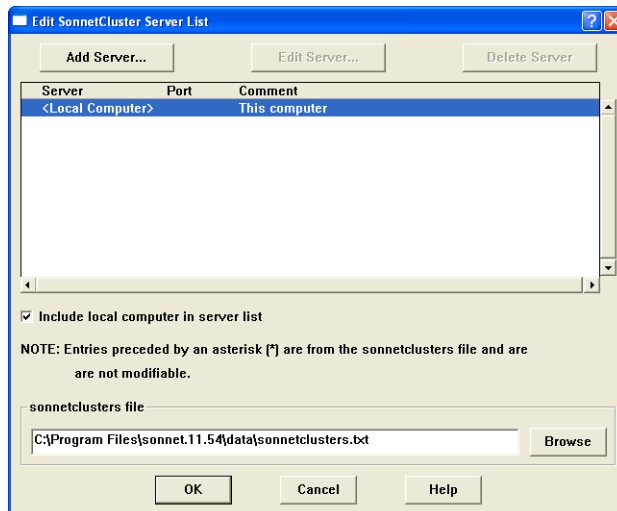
Edit SonnetCluster Server List

Add Server...

Edit Server...

Delete Server

| Server | Port | Comment |
|---|---|---|
| <Local Computer> | | This computer |

☑ Include local computer in server list

NOTE: Entries preceded by an asterisk (*) are from the sonnetclusters file and are are not modifiable.

sonnetclusters file

C:\Program Files\sonnet.11.54\data\sonnetclusters.txt

Browse

OK

Cancel

Help